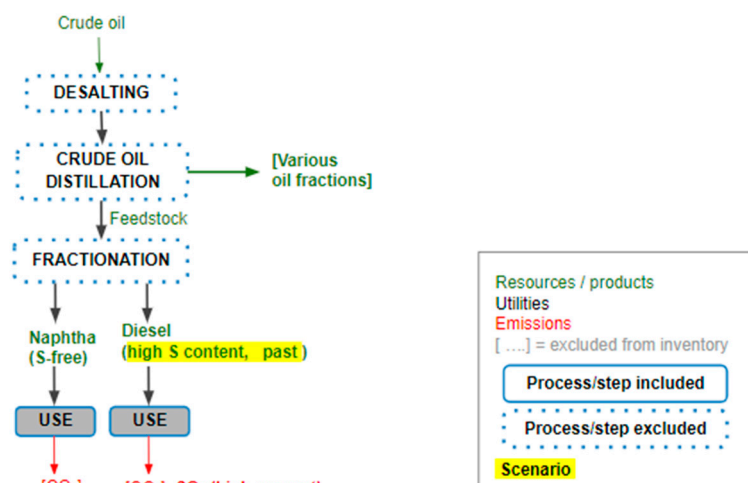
Crude oil

DESALTING

CRUDE OIL DISTILLATION

[Various oil fractions]

Feedstock

FRACTIONATION

Naphtha (S-free)

Diesel (high S content, past)

USE

USE

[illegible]

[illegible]

Resources / products
Utilities
Emissions
[ ....] = excluded from inventory

Process/step included

Process/step excluded

Scenario